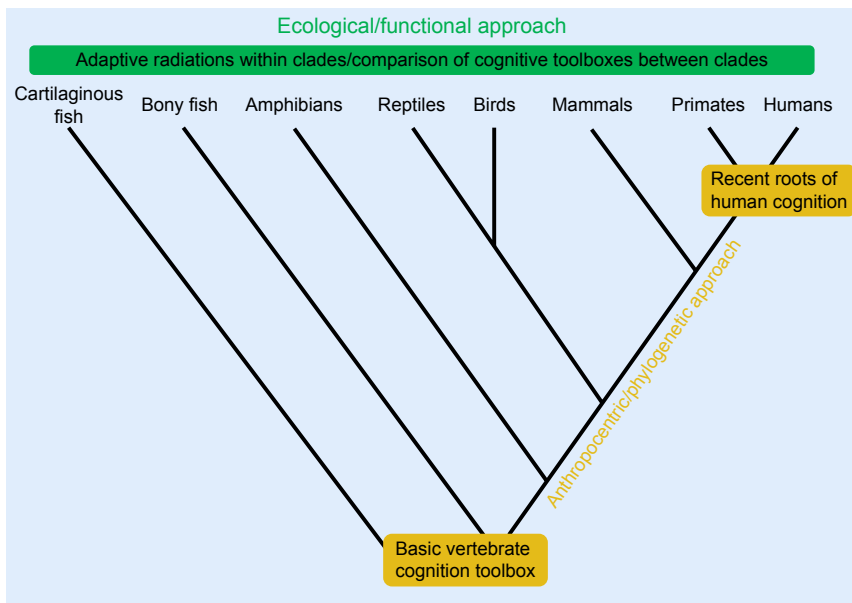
Ecological/functional approach

Adaptive radiations within clades/comparison of cognitive toolboxes between clades

Cartilaginous fish

Bony fish

Amphibians

Reptiles

Birds

Mammals

Primates

Humans

Recent roots of human cognition

Anthropocentric/phylogenetic approach

Basic vertebrate cognition toolbox